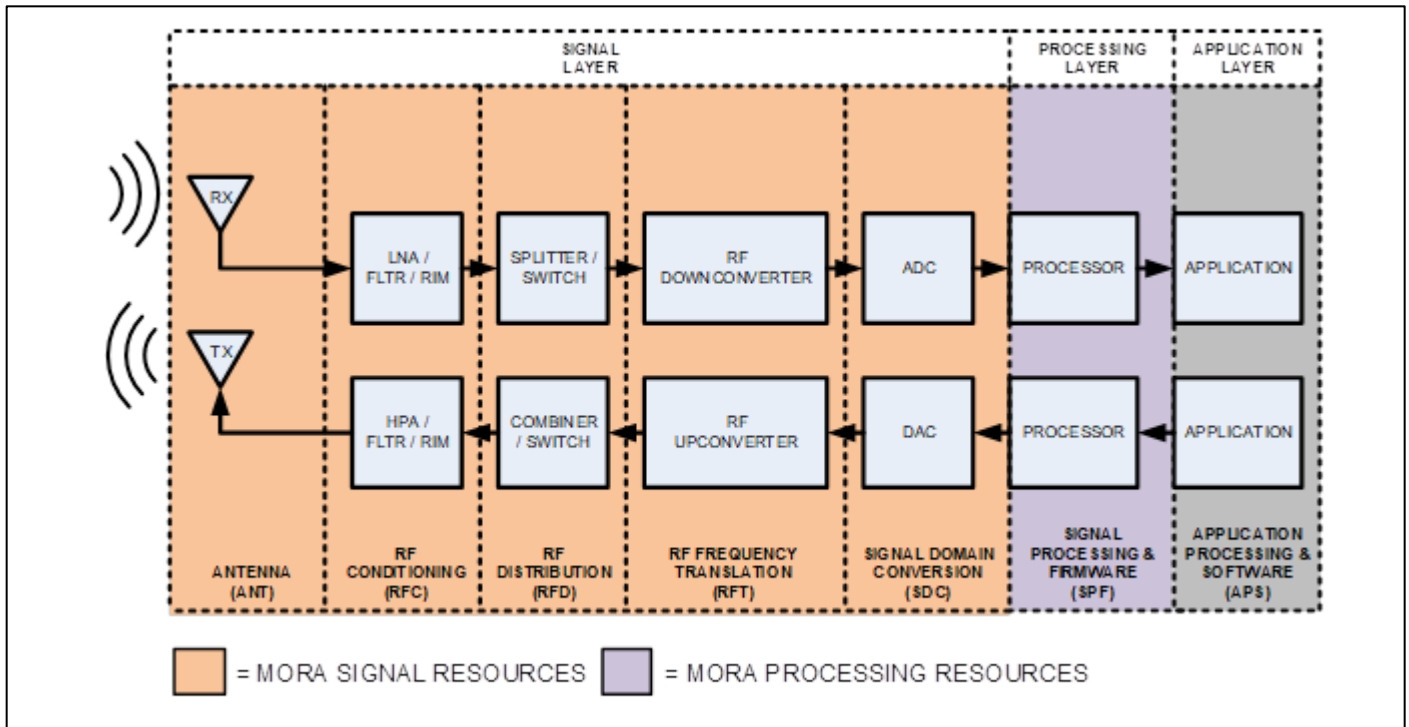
SIGNAL LAYER

PROCESSING LAYER

APPLICATION LAYER

RX

TX

LNA / FLTR / RIM

SPLITTER / SWITCH

RF DOWNCONVERTER

ADC

PROCESSOR

APPLICATION

HPA / FLTR / RIM

COMBINER / SWITCH

RF UPCONVERTER

DAC

PROCESSOR

APPLICATION

ANTENNA (ANT)

RF CONDITIONING (RFC)

RF DISTRIBUTION (RFD)

RF FREQUENCY TRANSLATION (RFT)

SIGNAL DOMAIN CONVERSION (SDC)

SIGNAL PROCESSING & FIRMWARE (SPF)

APPLICATION PROCESSING & SOFTWARE (APS)

= MORA SIGNAL RESOURCES

= MORA PROCESSING RESOURCES